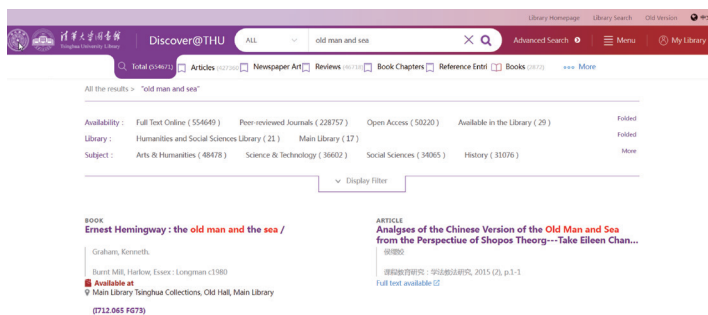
Library Homepage Library Search Old Version 中

清華大學圖書館 Tsinghua University Library

Discover@THU

ALL

old man and sea

Advanced Search

Menu

My Library

Total (554671) Articles (427202) Newspaper Art Reviews (46338) Book Chapters Reference Entri Books (7877) More

All the results > "old man and sea"

Availability : Full Text Online ( 554649 ) Peer-reviewed Journals ( 228757 ) Open Access ( 50220 ) Available in the Library ( 29 ) Folded

Library : Humanities and Social Sciences Library ( 21 ) Main Library ( 17 ) Folded

Subject : Arts & Humanities ( 48478 ) Science & Technology ( 36602 ) Social Sciences ( 34065 ) History ( 31076 ) More

Display Filter

BOOK

Ernest Hemingway : the old man and the sea /

Graham, Kenneth.

Burnt Mill, Harlow, Essex : Longman c1980

Available at

Main Library Tsinghua Collections, Old Hall, Main Library

(I712.065 FG73)

ARTICLE

Analgses of the Chinese Version of the Old Man and Sea from the Perspectiue of Shopos Theorg---Take Eileen Chan...

侯曙俊

课程教育研究：学法教法研究, 2015 (2), p.1-1

Full text available